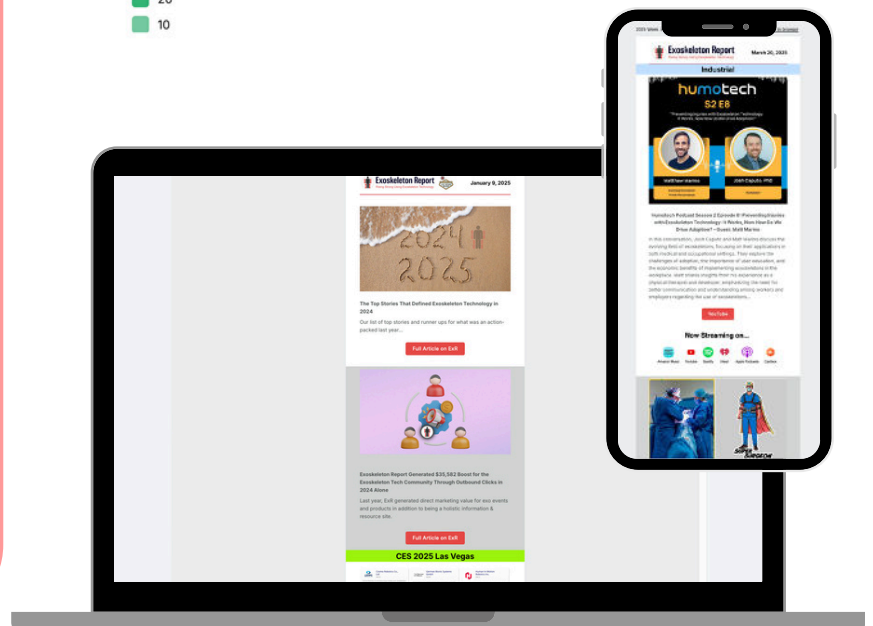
20
10

Exoskeleton Report
January 9, 2025
2024
2025
The Top Stories That Defined Exoskeleton Technology in 2024
Our list of top stories and runner ups for what was an action-packed last year...
Full Article on ExR
Exoskeleton Report Generated $25,582 Boost for the Exoskeleton Tech Community Through Outbound Clicks in 2024 Alone
Last year, ExR generated direct marketing value for exo events and products in addition to being a holistic information & resource site.
Full Article on ExR
CES 2025 Las Vegas

Exoskeleton Report
March 20, 2025
Industrial
humotech
S2 E8
Matthew Marino
Josh Caputo, PhD
Humotech Podcast Season 2 Episode 8: Preventing Injuries with Exoskeleton Technology: It Works, Now How Do We Drive Adoption? – Guest: Matt Marino
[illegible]
YouTube
Now Streaming on...
Amazon Music
Youtube
Spotify
iHeart
Apple Podcasts
Castbox
SUPER SURGEON